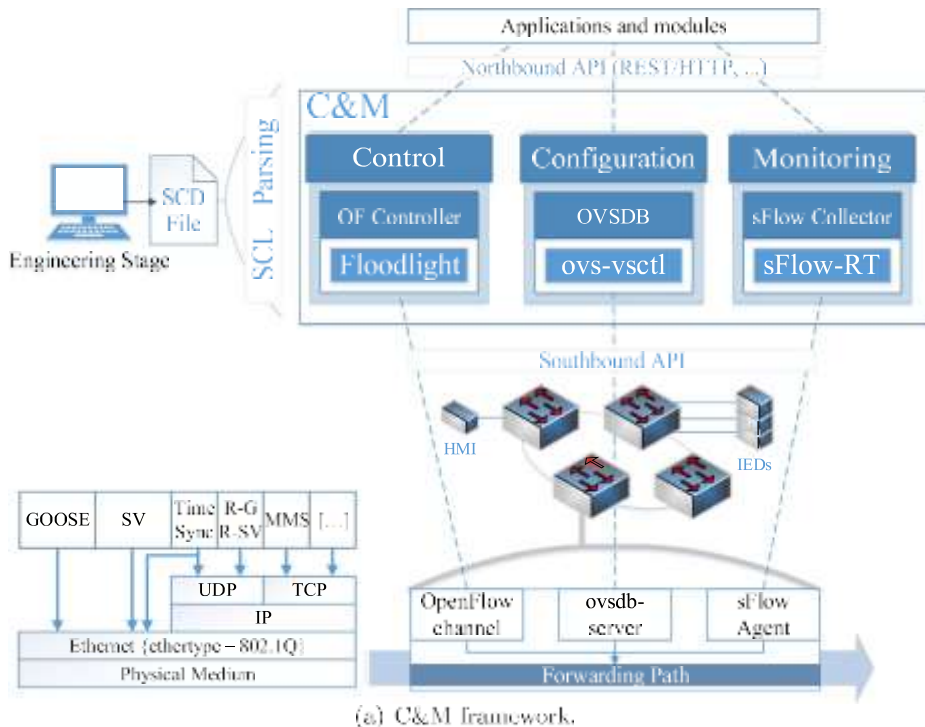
Applications and modules

Northbound API (REST/HTTP, ...)

C&M

SCL Parsing

SCD File

Engineering Stage

Control

OF Controller

Floodlight

Configuration

OVSDB

ovs-vsctl

Monitoring

sFlow Collector

sFlow-RT

Southbound API

HMI

IEDs

| GOOSE | SV | Time Sync | R-G R-SV | MMS | [...] |
|---|---|---|---|---|---|

UDP

TCP

IP

Ethernet (ethertype = 802.1Q)

Physical Medium

OpenFlow channel

ovsdb-server

sFlow Agent

Forwarding Path

(a) C&M framework.